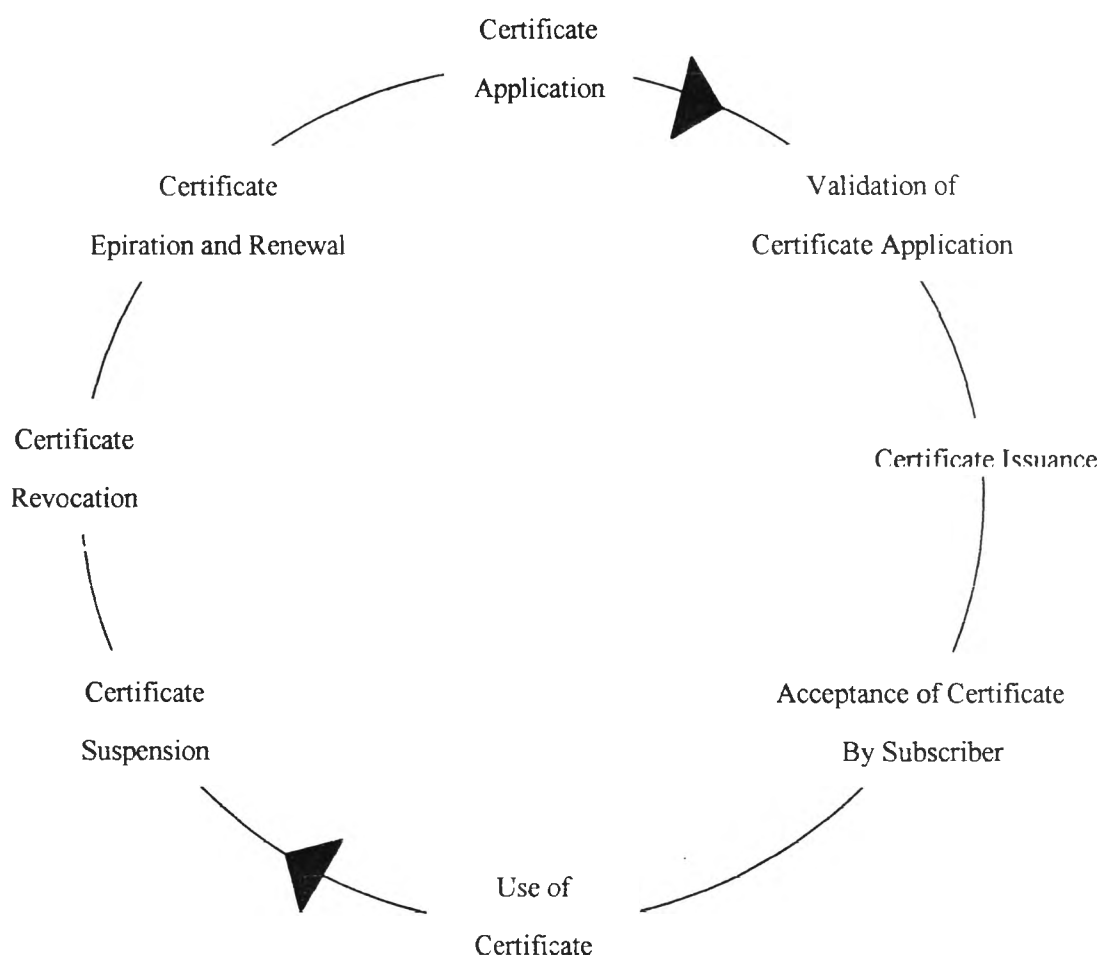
Certificate Application

Validation of Certificate Application

Certificate Issuance

Acceptance of Certificate By Subscriber

Use of Certificate

Certificate Suspension

Certificate Revocation

Certificate Epiration and Renewal